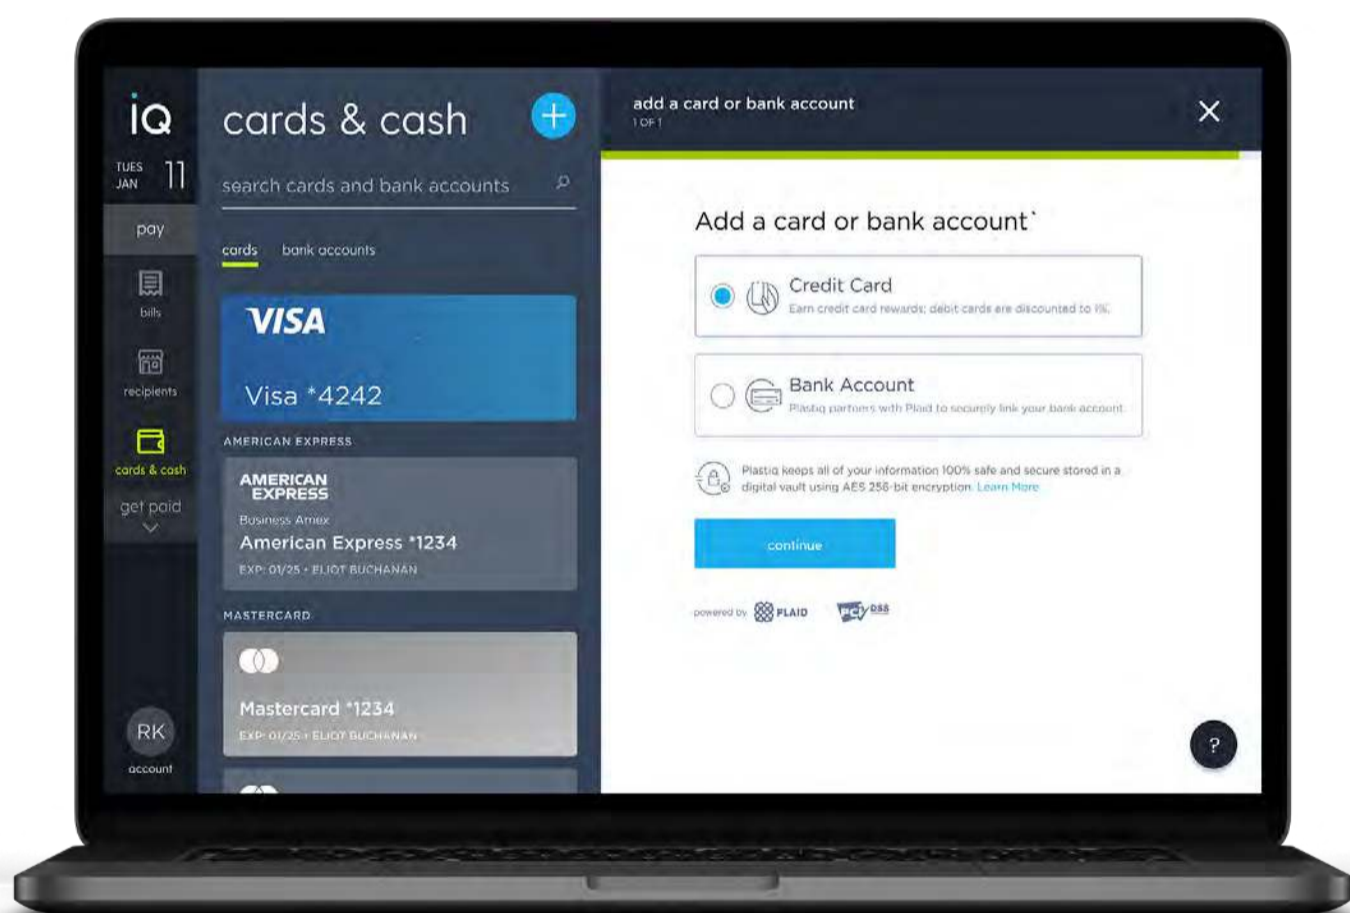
iQ
TUES JAN 11
pay
bills
recipients
cards & cash
get paid
RK
account

cards & cash
+
search cards and bank accounts
cards bank accounts
VISA
Visa *4242
AMERICAN EXPRESS
AMERICAN EXPRESS
Business Amex
American Express *1234
EXP: 01/25 • ELIOT BUCHANAN
MASTERCARD
Mastercard *1234
EXP: 01/25 • ELIOT BUCHANAN

add a card or bank account
1 OF 1
X

Add a card or bank account*
Credit Card
Earn credit card rewards; debit cards are discounted to 1%.
Bank Account
Plastiq partners with Plaid to securely link your bank account.
Plastiq keeps all of your information 100% safe and secure stored in a digital vault using AES 256-bit encryption. Learn More
continue
powered by PLAID PCI DSS
?